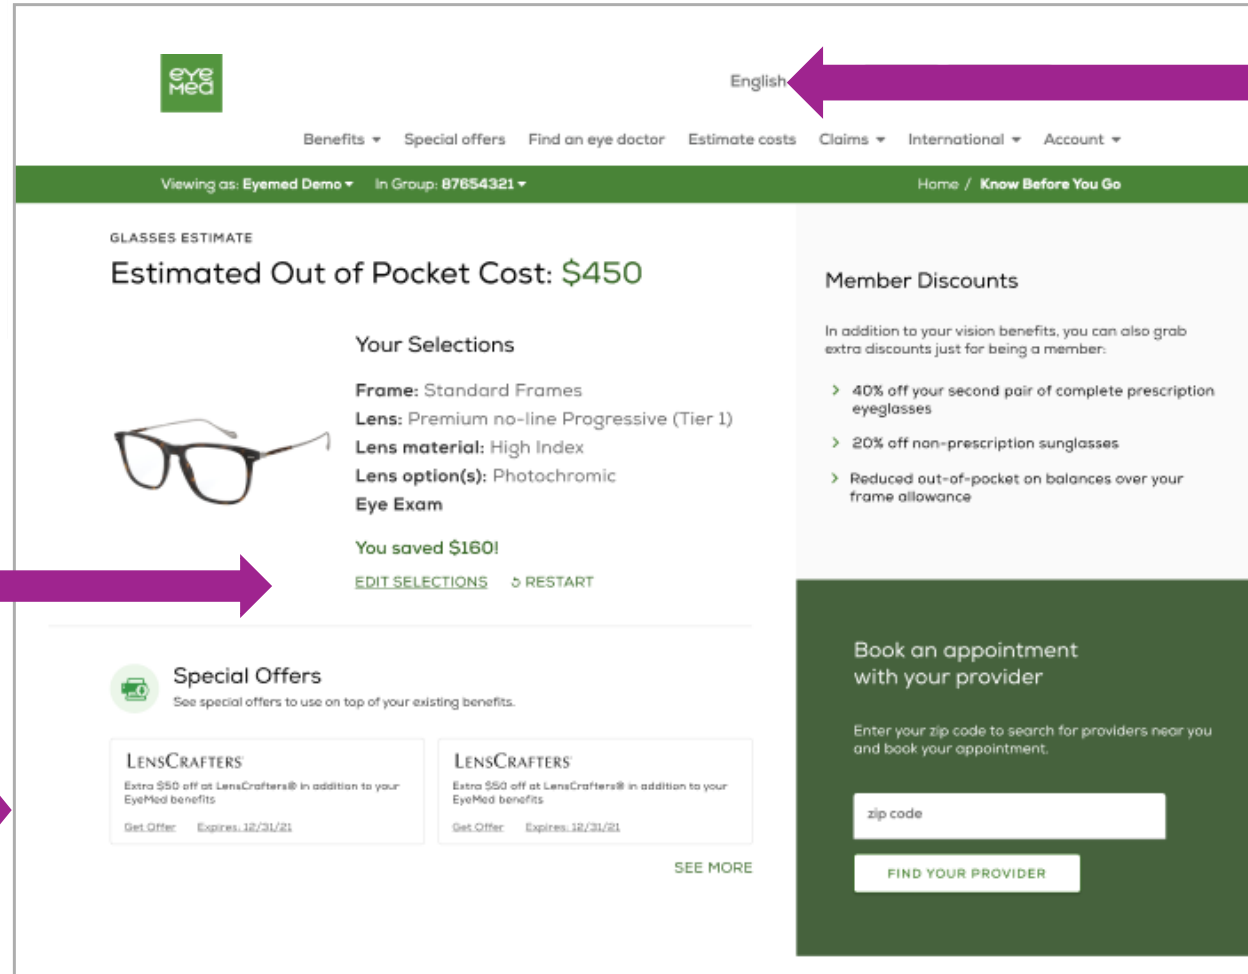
eye med

English

Benefits ▾ Special offers Find an eye doctor Estimate costs Claims ▾ International ▾ Account ▾

Viewing as: Eyemed Demo ▾ In Group: 87654321 ▾

Home / Know Before You Go

GLASSES ESTIMATE

Estimated Out of Pocket Cost: $450

Your Selections

Frame: Standard Frames
Lens: Premium no-line Progressive (Tier 1)
Lens material: High Index
Lens option(s): Photochromic
Eye Exam

You saved $160!

EDIT SELECTIONS RESTART

Special Offers
See special offers to use on top of your existing benefits.

LENSCRAFTERS
Extra $50 off at LensCrafters® in addition to your EyeMed benefits
Get Offer Expires: 12/31/21

LENSCRAFTERS
Extra $50 off at LensCrafters® in addition to your EyeMed benefits
Get Offer Expires: 12/31/21

SEE MORE

Member Discounts

In addition to your vision benefits, you can also grab extra discounts just for being a member:

› 40% off your second pair of complete prescription eyeglasses

› 20% off non-prescription sunglasses

› Reduced out-of-pocket on balances over your frame allowance

Book an appointment with your provider

Enter your zip code to search for providers near you and book your appointment.

zip code

FIND YOUR PROVIDER